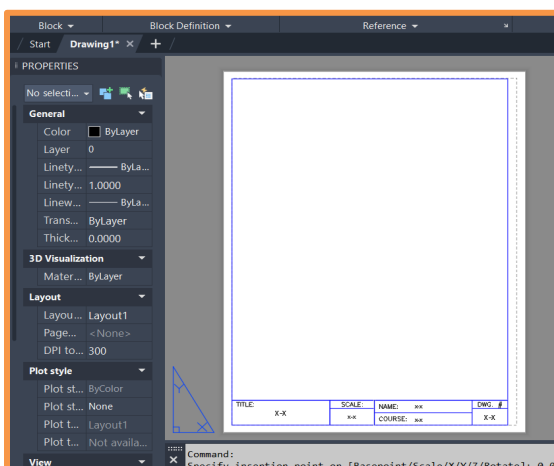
Block ▾ Block Definition ▾ Reference ▾ »

Start Drawing1* × +

PROPERTIES

No selecti... ▾

General

Color ByLayer
Layer 0
Lineety... ByLa...
Linety... 1.0000
Linew... ByLa...
Trans... ByLayer
Thick... 0.0000

3D Visualization

Mater... ByLayer

Layout

Layou... Layout1
Page... <None>
DPI to... 300

Plot style

Plot st... ByColor
Plot st... None
Plot t... Layout1
Plot t... Not availa...

View

| TITLE: X-X | SCALE: x-x | NAME: x-x | DWG. # |
|---|---|---|---|
| | | COURSE: x-x | X-X |

Command:
Specify insertion point or [Basepoint/Scale/X/Y/Z/Rotate]: 0,0